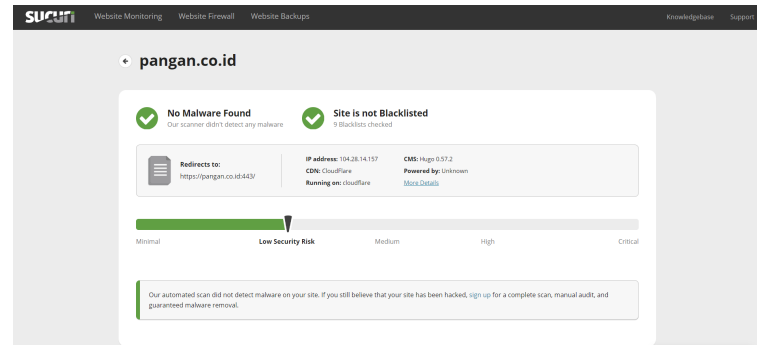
sucuri Website Monitoring Website Firewall Website Backups Knowledgebase Support

pangan.co.id

No Malware Found
Our scanner didn't detect any malware

Site is not Blacklisted
9 Blacklists checked

Redirects to:
https://pangan.co.id:443/

IP address: 104.28.14.157
CDN: CloudFlare
Running on: cloudflare

CMS: Hugo 0.57.2
Powered by: Unknown
More Details

Minimal Low Security Risk Medium High Critical

Our automated scan did not detect malware on your site. If you still believe that your site has been hacked, sign up for a complete scan, manual audit, and guaranteed malware removal.